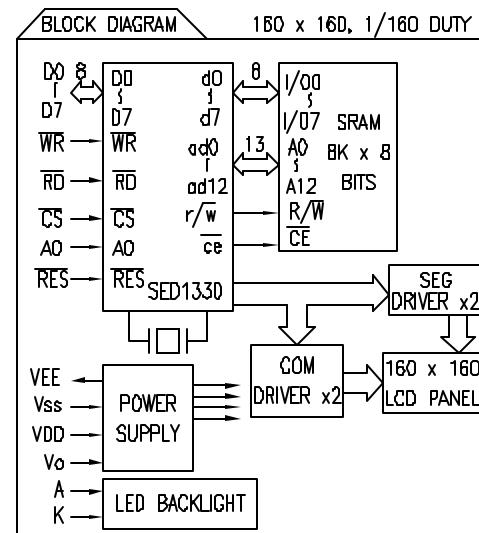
BLOCK DIAGRAM

160 x 160, 1/160 DUTY

D0
D7
8
$\overline{WR}$
$\overline{RD}$
$\overline{CS}$
A0
$\overline{RES}$

D0
D7
$\overline{WR}$
$\overline{RD}$
$\overline{CS}$
A0
$\overline{RES}$
SED1330

d0
d7
ad0
ad12
r/$\overline{w}$
$\overline{ce}$

8
13

I/00
I/07
A0
A12
R/$\overline{W}$
$\overline{CE}$
SRAM
8K x 8
BITS

SEG
DRIVER x2

COM
DRIVER x2

160 x 160
LCD PANEL

VEE
Vss
VDD
Vo

POWER
SUPPLY

A
K

LED BACKLIGHT